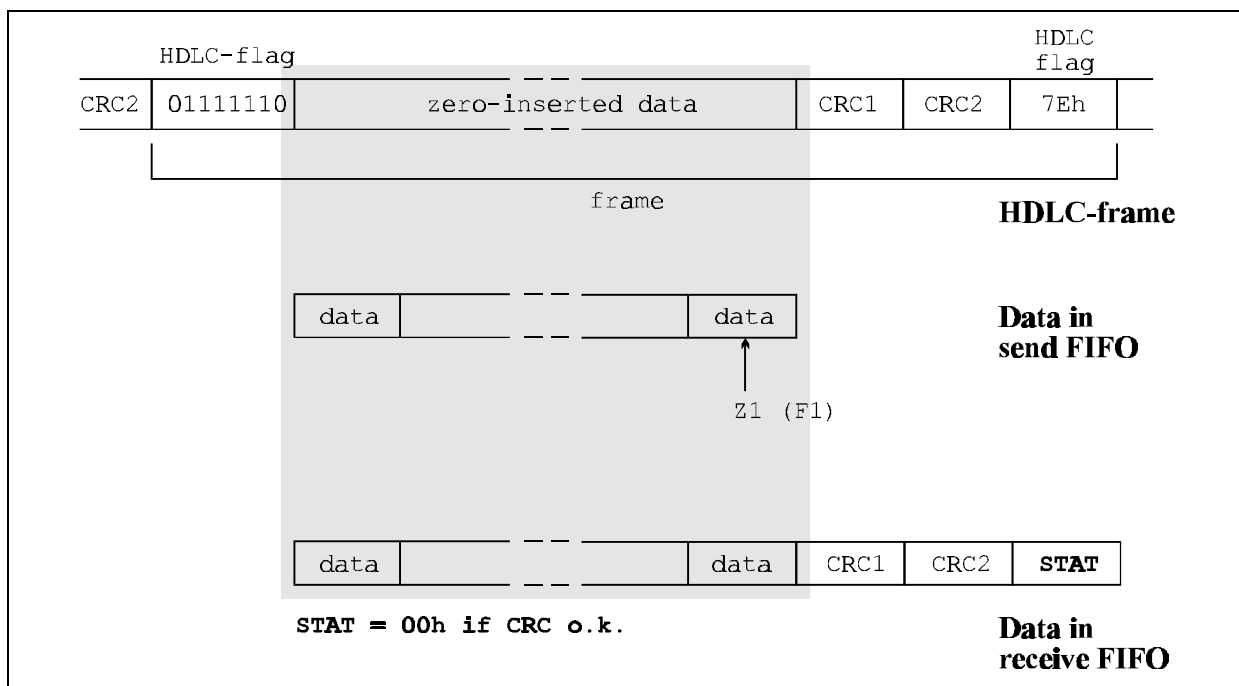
HDLC-flag

HDLC flag

| CRC2 | 01111110 | zero-inserted data | CRC1 | CRC2 | 7Eh |
|---|---|---|---|---|---|

frame

HDLC-frame

| data | | data |
|---|---|---|

Z1 (F1)

Data in send FIFO

| data | | data | CRC1 | CRC2 | STAT |
|---|---|---|---|---|---|

STAT = 00h if CRC o.k.

Data in receive FIFO